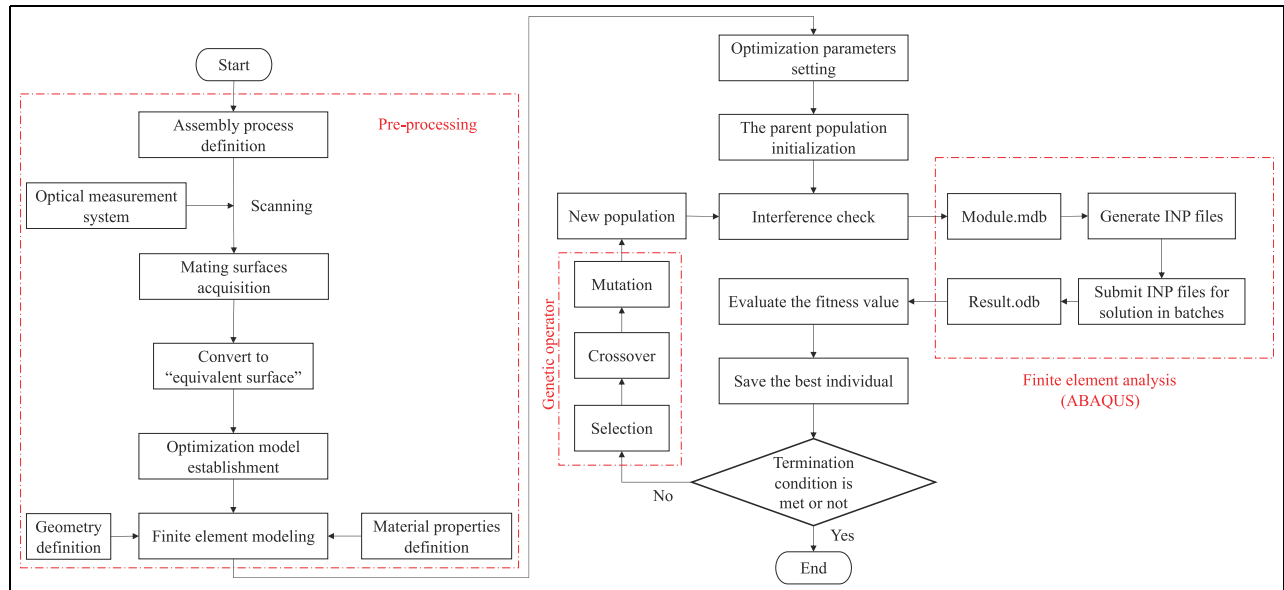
Start

Pre-processing

Assembly process definition

Optical measurement system

Scanning

Mating surfaces acquisition

Convert to “equivalent surface”

Optimization model establishment

Geometry definition

Finite element modeling

Material properties definition

Optimization parameters setting

The parent population initialization

New population

Interference check

Module.mdb

Generate INP files

Genetic operator

Mutation

Crossover

Selection

Evaluate the fitness value

Result.odb

Submit INP files for solution in batches

Save the best individual

Finite element analysis (ABAQUS)

Termination condition is met or not

No

Yes

End